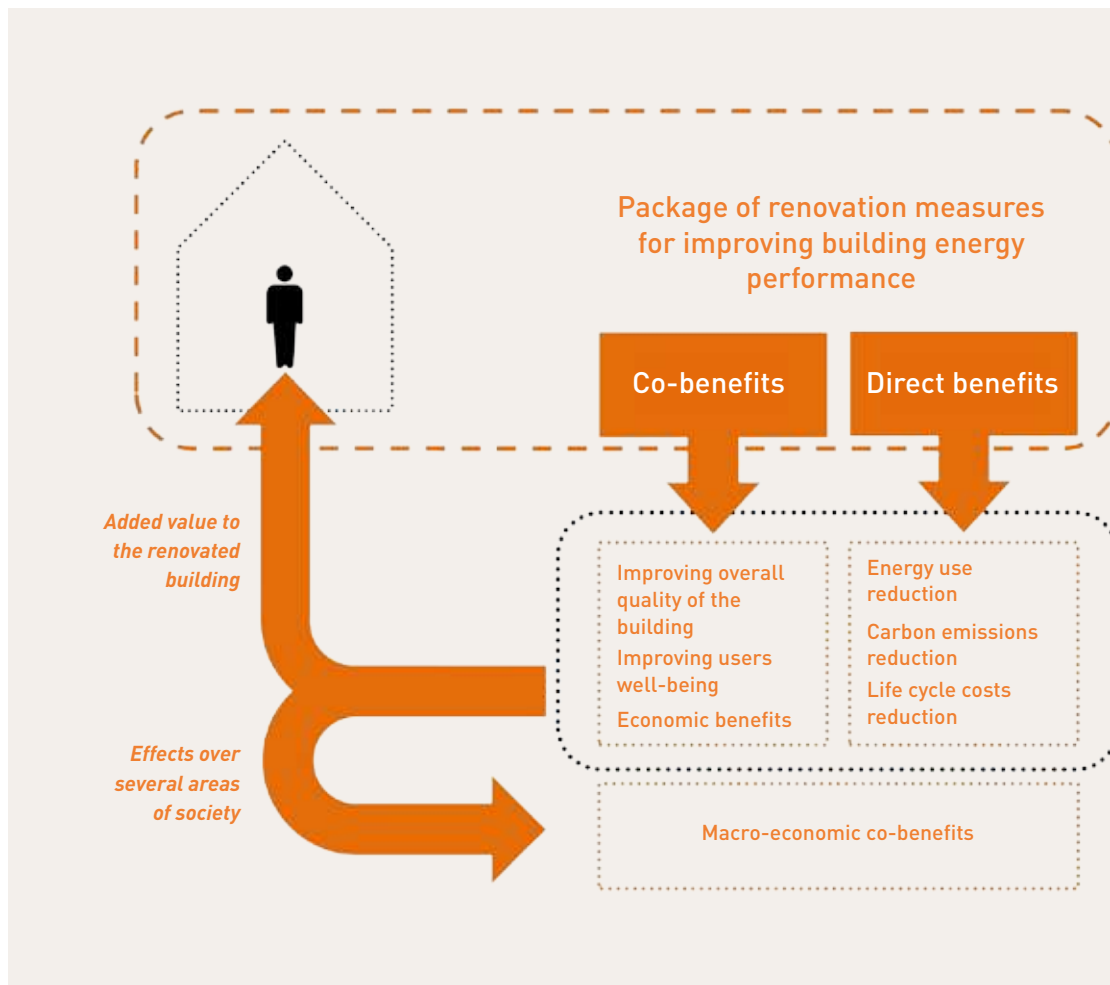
Package of renovation measures for improving building energy performance

Co-benefits

Direct benefits

Added value to the renovated building

Improving overall quality of the building

Improving users well-being

Economic benefits

Energy use reduction

Carbon emissions reduction

Life cycle costs reduction

Effects over several areas of society

Macro-economic co-benefits